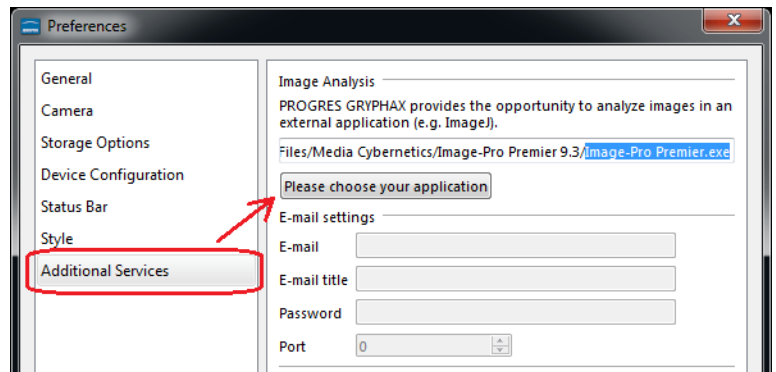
Preferences

General
Camera
Storage Options
Device Configuration
Status Bar
Style
Additional Services

Image Analysis
PROGRES GRYPHAX provides the opportunity to analyze images in an external application (e.g. ImageJ).
Files/Media Cybernetics/Image-Pro Premier 9.3/Image-Pro Premier.exe
Please choose your application

E-mail settings
E-mail
E-mail title
Password
Port 0